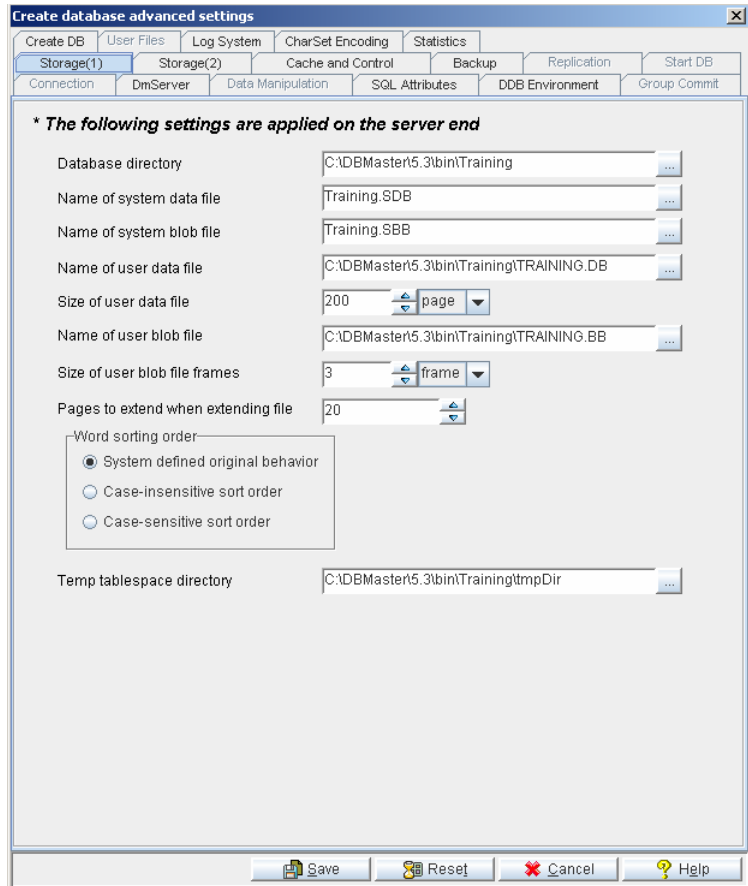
Create database advanced settings

Create DB | User Files | Log System | CharSet Encoding | Statistics
Storage(1) | Storage(2) | Cache and Control | Backup | Replication | Start DB
Connection | DmServer | Data Manipulation | SQL Attributes | DDB Environment | Group Commit

* The following settings are applied on the server end

Database directory C:\DBMaster\5.3\bin\Training ...

Name of system data file Training.SDB ...

Name of system blob file Training.SBB ...

Name of user data file C:\DBMaster\5.3\bin\Training\TRAINING.DB ...

Size of user data file 200 page

Name of user blob file C:\DBMaster\5.3\bin\Training\TRAINING.BB ...

Size of user blob file frames 3 frame

Pages to extend when extending file 20

Word sorting order

System defined original behavior

Case-insensitive sort order

Case-sensitive sort order

Temp tablespace directory C:\DBMaster\5.3\bin\Training\tmpDir ...

Save Reset Cancel Help